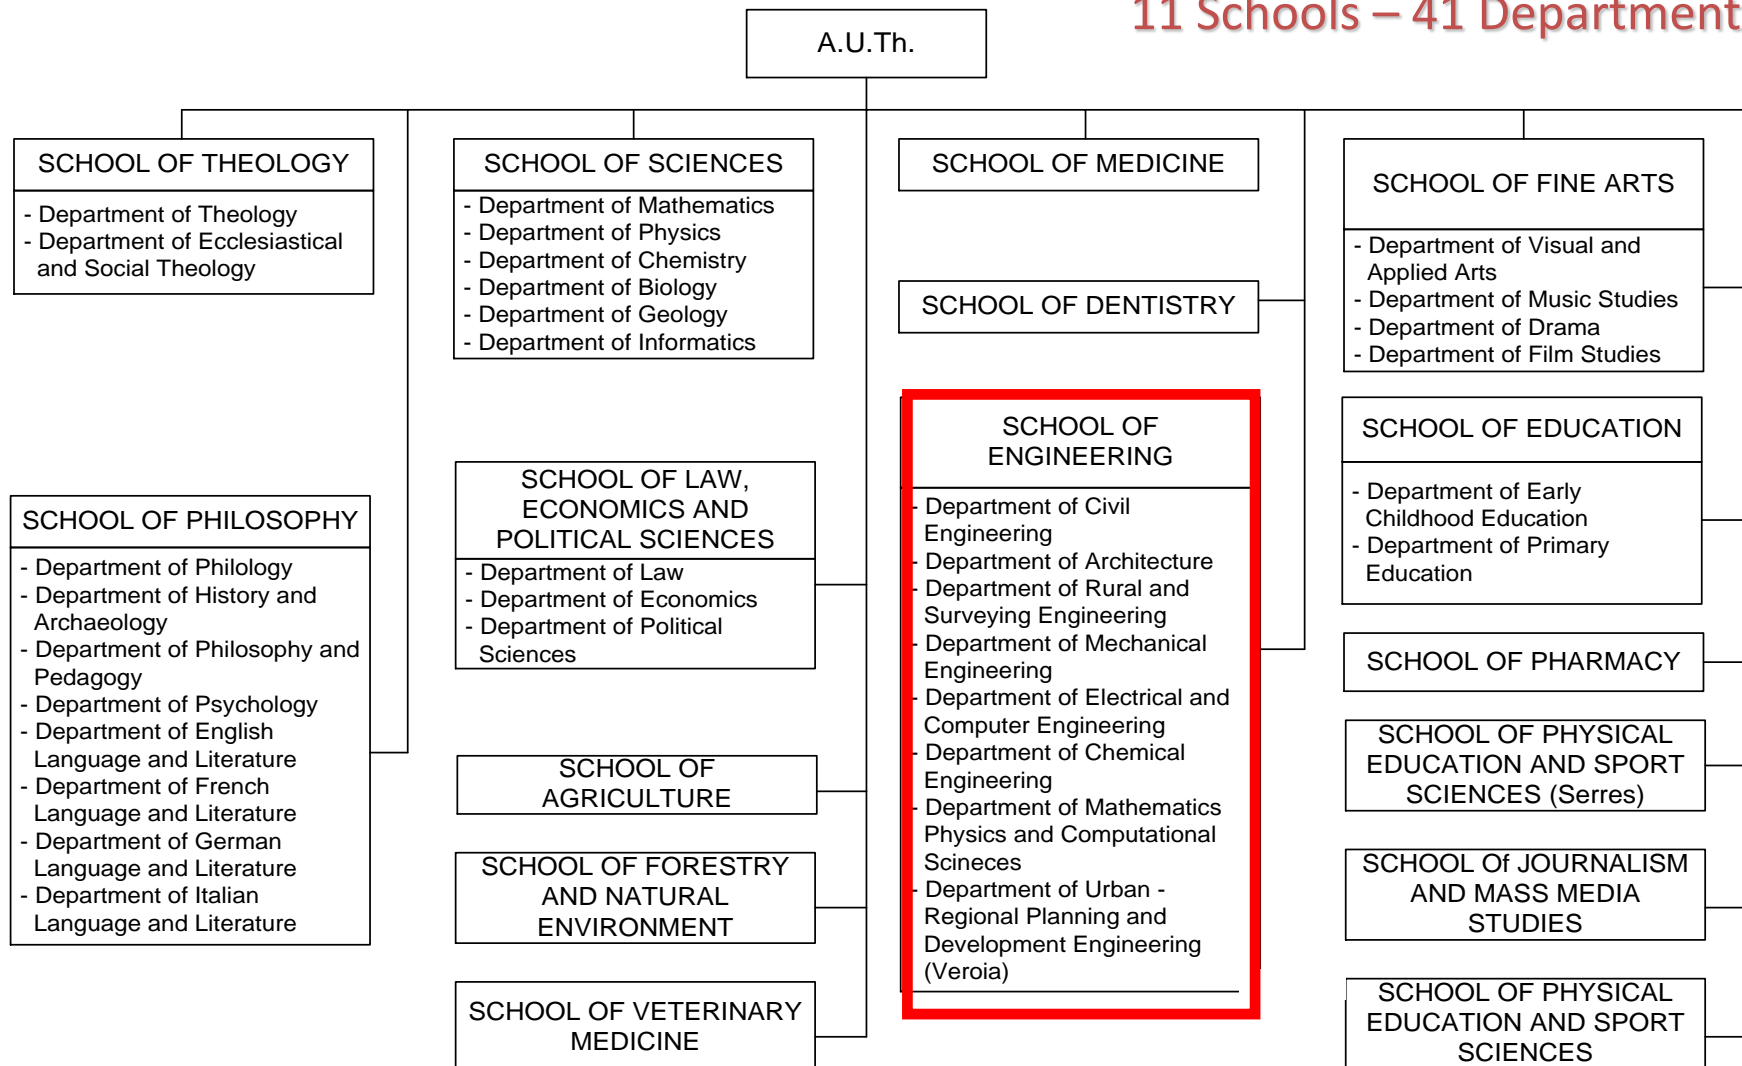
11 Schools – 41 Department

A.U.Th.

SCHOOL OF THEOLOGY
- Department of Theology
- Department of Ecclesiastical and Social Theology

SCHOOL OF SCIENCES
- Department of Mathematics
- Department of Physics
- Department of Chemistry
- Department of Biology
- Department of Geology
- Department of Informatics

SCHOOL OF MEDICINE

SCHOOL OF DENTISTRY

SCHOOL OF FINE ARTS
- Department of Visual and Applied Arts
- Department of Music Studies
- Department of Drama
- Department of Film Studies

SCHOOL OF PHILOSOPHY
- Department of Philology
- Department of History and Archaeology
- Department of Philosophy and Pedagogy
- Department of Psychology
- Department of English Language and Literature
- Department of French Language and Literature
- Department of German Language and Literature
- Department of Italian Language and Literature

SCHOOL OF LAW, ECONOMICS AND POLITICAL SCIENCES
- Department of Law
- Department of Economics
- Department of Political Sciences

SCHOOL OF AGRICULTURE

SCHOOL OF FORESTRY AND NATURAL ENVIRONMENT

SCHOOL OF VETERINARY MEDICINE

SCHOOL OF ENGINEERING
- Department of Civil Engineering
- Department of Architecture
- Department of Rural and Surveying Engineering
- Department of Mechanical Engineering
- Department of Electrical and Computer Engineering
- Department of Chemical Engineering
- Department of Mathematics Physics and Computational Scineces
- Department of Urban - Regional Planning and Development Engineering (Veroia)

SCHOOL OF EDUCATION
- Department of Early Childhood Education
- Department of Primary Education

SCHOOL OF PHARMACY

SCHOOL OF PHYSICAL EDUCATION AND SPORT SCIENCES (Serres)

SCHOOL Of JOURNALISM AND MASS MEDIA STUDIES

SCHOOL OF PHYSICAL EDUCATION AND SPORT SCIENCES